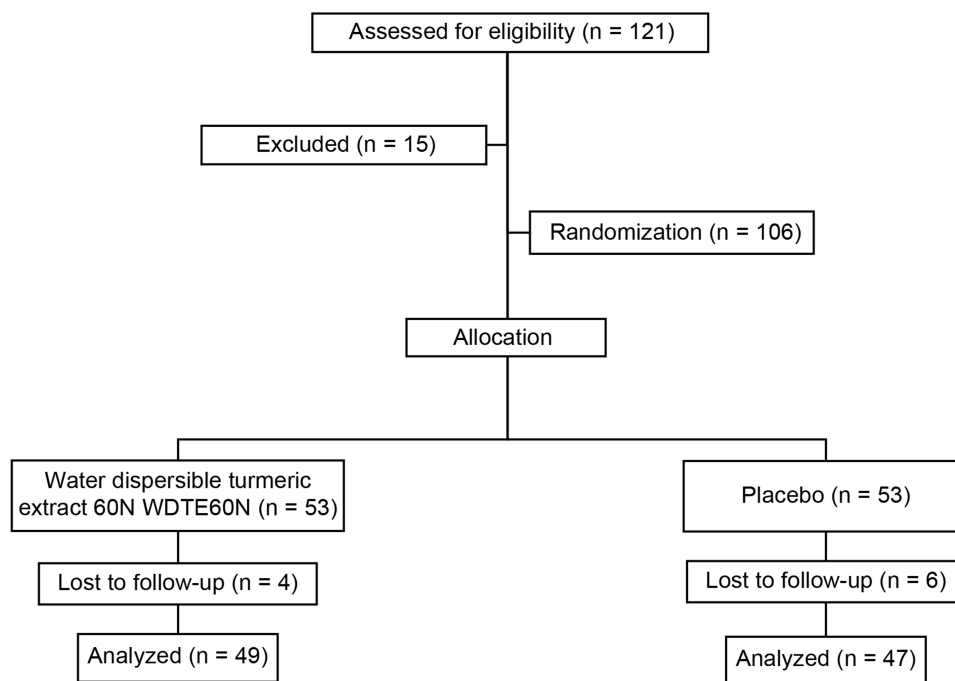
Assessed for eligibility (n = 121)

Excluded (n = 15)

Randomization (n = 106)

Allocation

Water dispersible turmeric extract 60N WDTE60N (n = 53)

Placebo (n = 53)

Lost to follow-up (n = 4)

Lost to follow-up (n = 6)

Analyzed (n = 49)

Analyzed (n = 47)